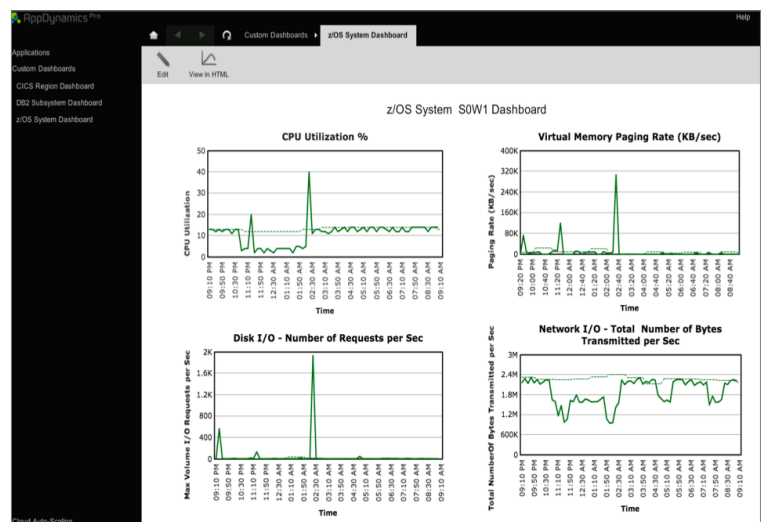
AppDynamics Pro

Help

Custom Dashboards

z/OS System Dashboard

Applications

Custom Dashboards

CICS Region Dashboard

DB2 Subsystem Dashboard

z/OS System Dashboard

Edit

View in HTML

z/OS System S0W1 Dashboard

CPU Utilization %

CPU Utilization

50
40
30
20
10
0

09:10 PM
09:50 PM
10:30 PM
11:10 PM
11:50 PM
12:30 AM
01:10 AM
01:50 AM
02:30 AM
03:10 AM
03:50 AM
04:30 AM
05:10 AM
05:50 AM
06:30 AM
07:10 AM
07:50 AM
08:30 AM
09:10 AM

Time

Virtual Memory Paging Rate (KB/sec)

Paging Rate (KB/sec)

400K
320K
240K
160K
80K
0

09:20 PM
10:00 PM
10:40 PM
11:20 PM
12:00 AM
12:40 AM
01:20 AM
02:00 AM
02:40 AM
03:20 AM
04:00 AM
04:40 AM
05:20 AM
06:00 AM
06:40 AM
07:20 AM
08:00 AM
08:40 AM

Time

Disk I/O - Number of Requests per Sec

Max Volume I/O Requests per Sec

2K
1.6K
1.2K
800
400
0

09:10 PM
09:50 PM
10:30 PM
11:10 PM
11:50 PM
12:30 AM
01:10 AM
01:50 AM
02:30 AM
03:10 AM
03:50 AM
04:30 AM
05:10 AM
05:50 AM
06:30 AM
07:10 AM
07:50 AM
08:30 AM
09:10 AM

Time

Network I/O - Total Number of Bytes Transmitted per Sec

Total NumberOf Bytes Transmitted per Sec

3M
2.4M
1.8M
1.2M
600K
0

09:10 PM
09:50 PM
10:30 PM
11:10 PM
11:50 PM
12:30 AM
01:10 AM
01:50 AM
02:30 AM
03:10 AM
03:50 AM
04:30 AM
05:10 AM
05:50 AM
06:30 AM
07:10 AM
07:50 AM
08:30 AM
09:10 AM

Time

Cloud Auto-Scaling